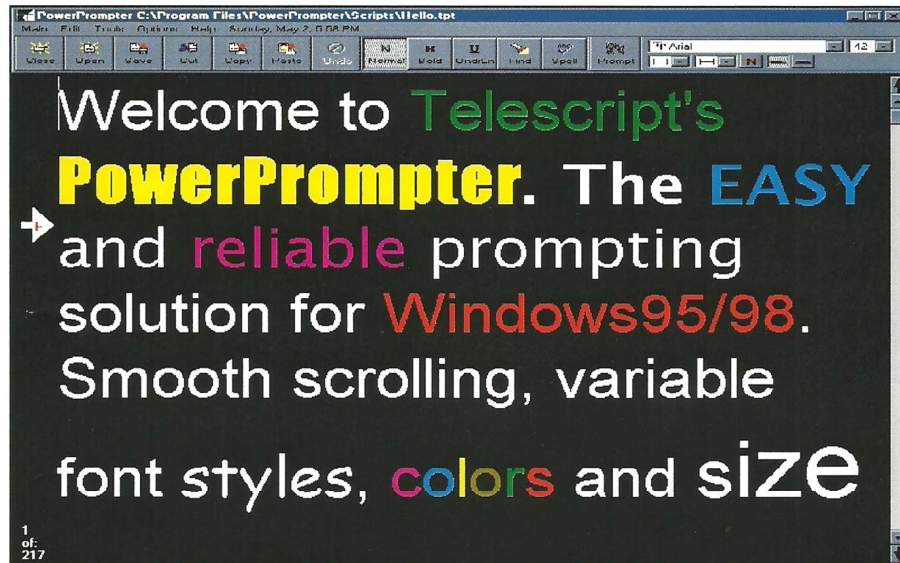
PowerPrompter C:\Program Files\PowerPrompter\Scripts\Hello.tpt

Main Edit Tools Options Help Sunday, May 2, 8:08 PM

Close Open Save Cut Copy Paste Undo Normal Bold Undrln Find Spell Prompt

Arial 42

N

Welcome to Telescript's PowerPrompter. The EASY and reliable prompting solution for Windows95/98. Smooth scrolling, variable font styles, colors and size

1 of: 217